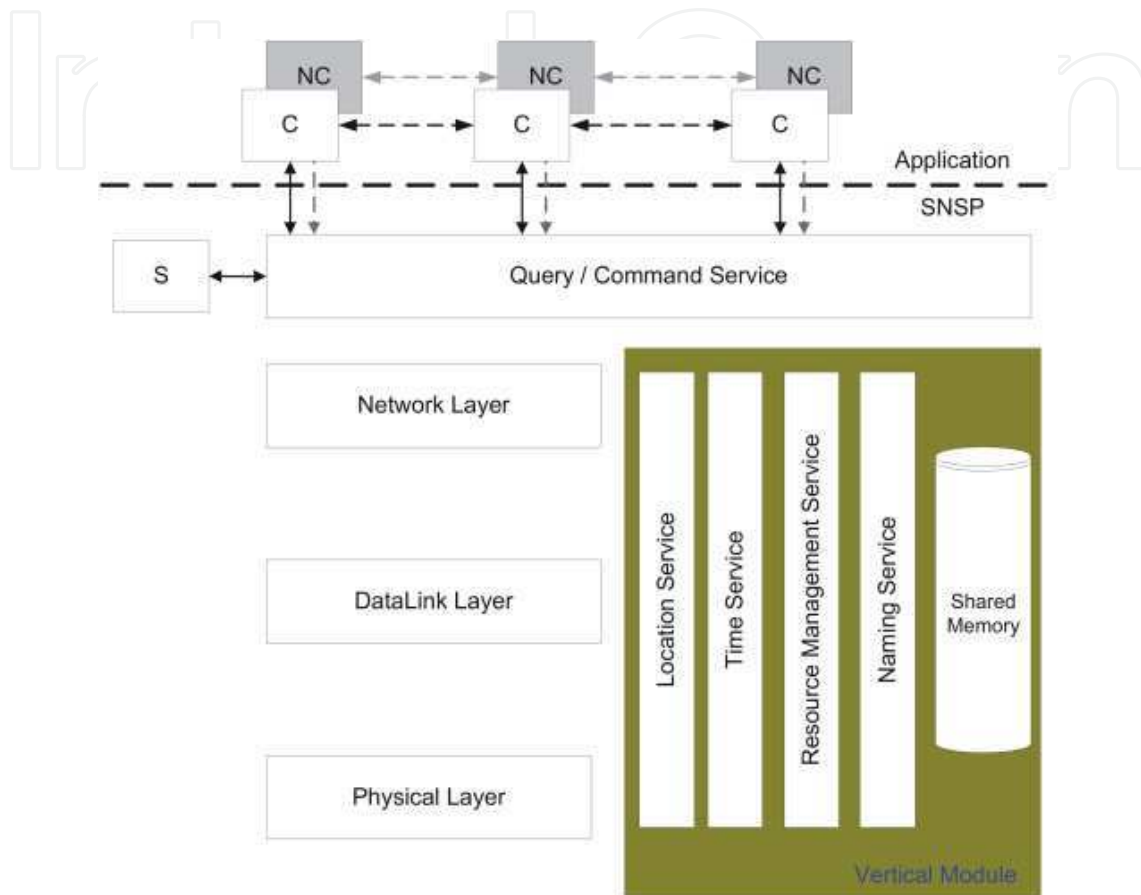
NC
NC
NC
C
C
C
Application
SNSP
S
Query / Command Service
Network Layer
DataLink Layer
Physical Layer
Location Service
Time Service
Resource Management Service
Naming Service
Shared Memory
Vertical Module